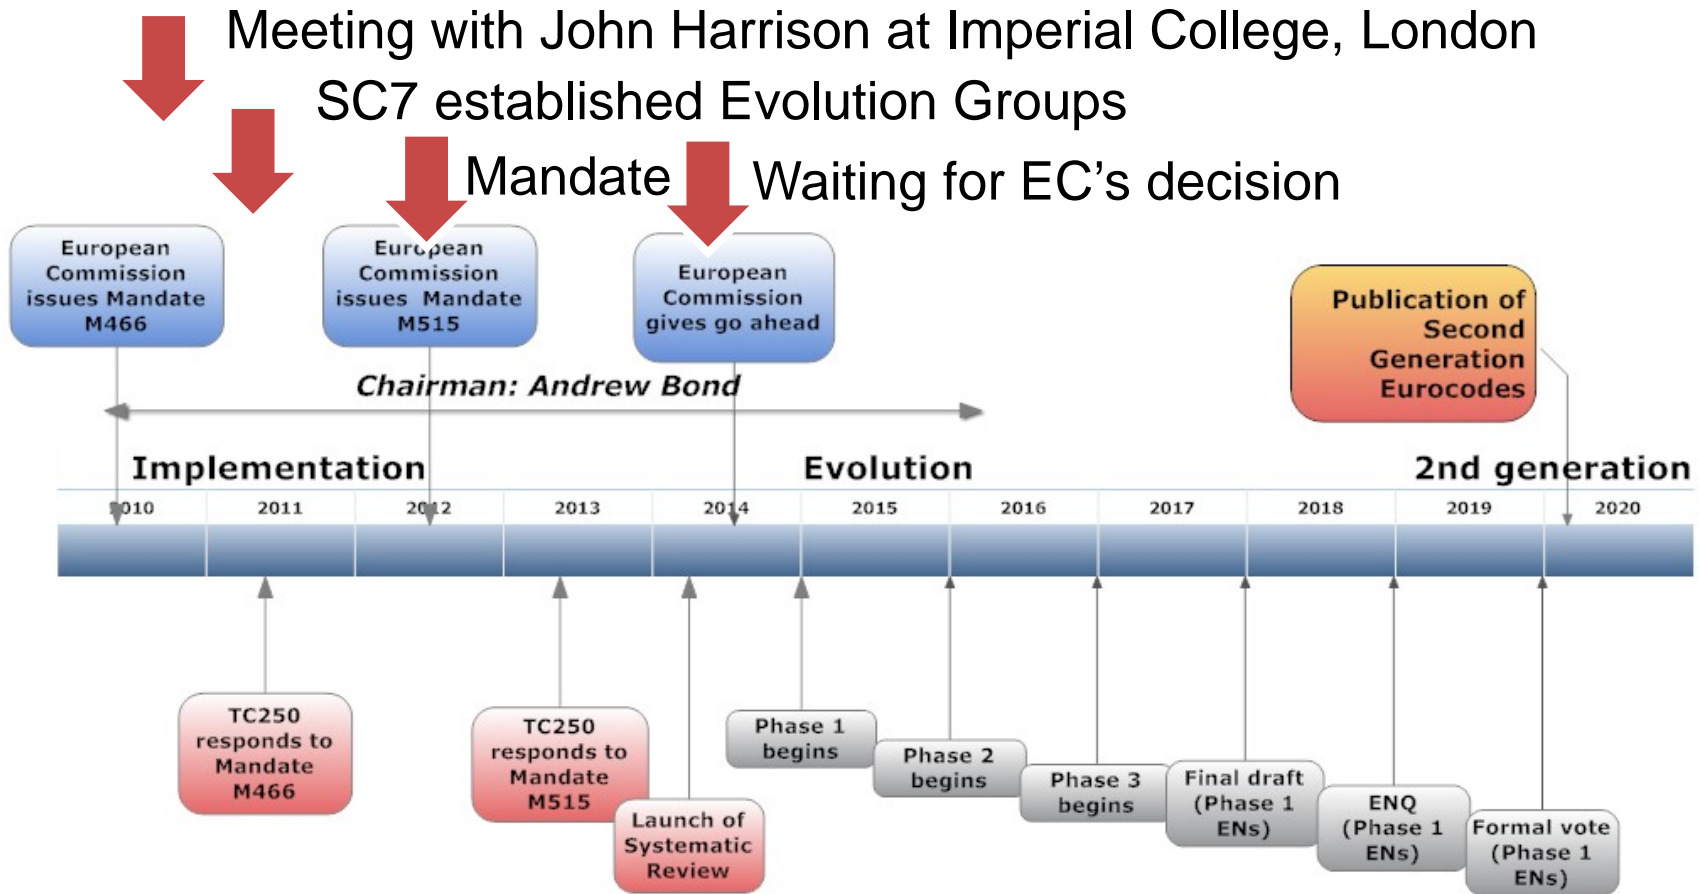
Meeting with John Harrison at Imperial College, London

SC7 established Evolution Groups

Mandate

Waiting for EC's decision

European Commission issues Mandate M466

European Commission issues Mandate M515

European Commission gives go ahead

Publication of Second Generation Eurocodes

Chairman: Andrew Bond

Implementation

Evolution

2nd generation

| 2010 | 2011 | 2012 | 2013 | 2014 | 2015 | 2016 | 2017 | 2018 | 2019 | 2020 |
|---|---|---|---|---|---|---|---|---|---|---|

TC250 responds to Mandate M466

TC250 responds to Mandate M515

Launch of Systematic Review

Phase 1 begins

Phase 2 begins

Phase 3 begins

Final draft (Phase 1 ENs)

ENQ (Phase 1 ENs)

Formal vote (Phase 1 ENs)